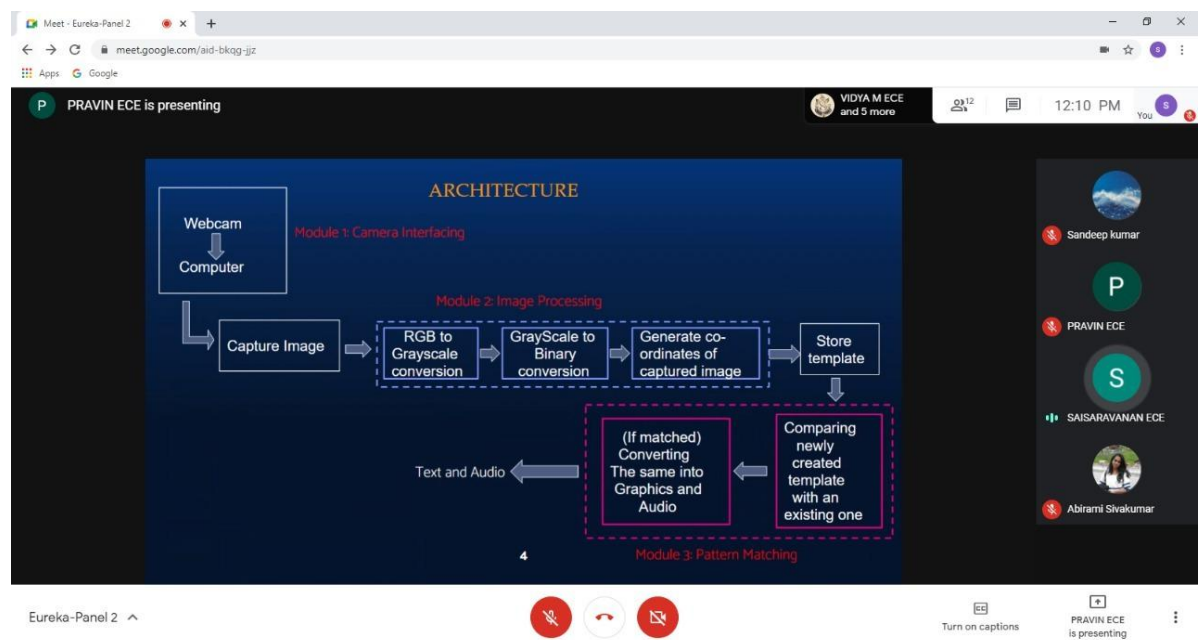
Meet - Eureka-Panel 2

meet.google.com/aid-bkqg-jjz

Apps Google

P PRAVIN ECE is presenting

VIDYA M ECE and 5 more

12

12:10 PM

You

ARCHITECTURE

Webcam

Computer

Module 1: Camera Interfacing

Module 2: Image Processing

Capture Image

RGB to Grayscale conversion

GrayScale to Binary conversion

Generate co-ordinates of captured image

Store template

Comparing newly created template with an existing one

(If matched) Converting The same into Graphics and Audio

Text and Audio

4

Module 3: Pattern Matching

Sandeep kumar

P

PRAVIN ECE

S

SAISARAVANAN ECE

Abirami Sivakumar

Eureka-Panel 2

Turn on captions

PRAVIN ECE is presenting